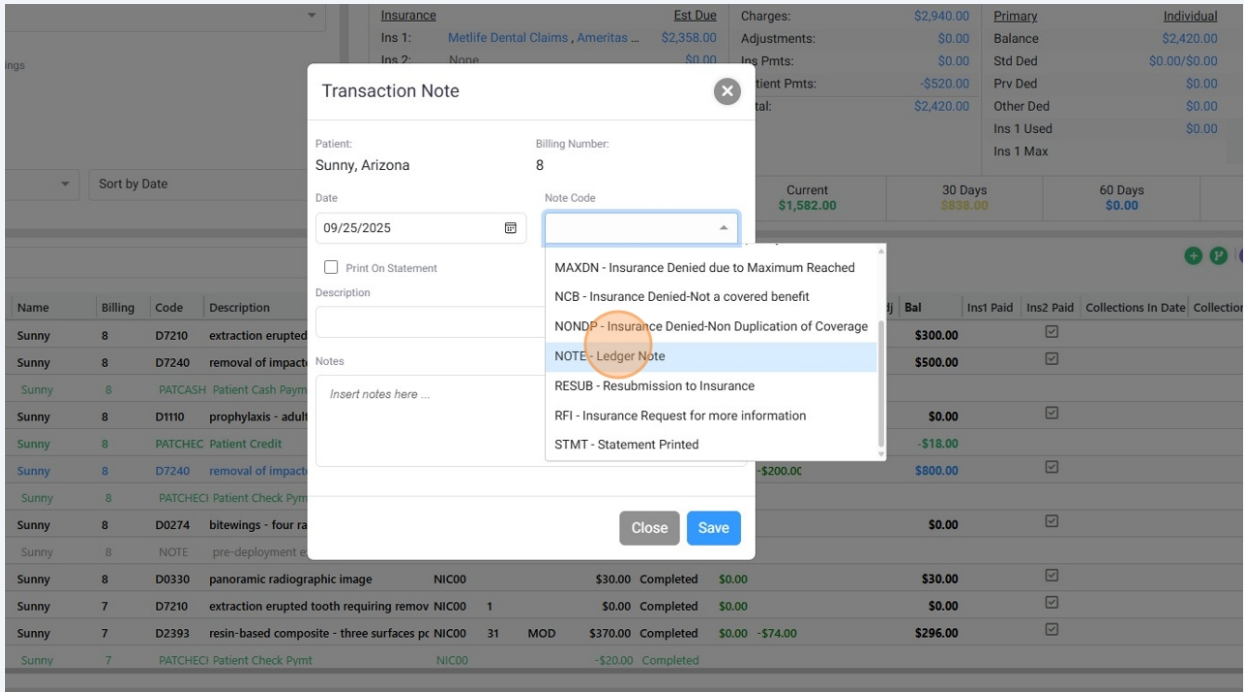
ings

Insurance | Est Due
Ins 1: Metlife Dental Claims , Ameritas ... $2,358.00
Ins 2: None $0.00

| Charges: | $2,940.00 | Primary | Individual |
|---|---|---|---|
| Adjustments: | $0.00 | Balance | $2,420.00 |
| Ins Pmts: | $0.00 | Std Ded | $0.00/$0.00 |
| tient Pmts: | -$520.00 | Prv Ded | $0.00 |
| tal: | $2,420.00 | Other Ded | $0.00 |
| | | Ins 1 Used | $0.00 |
| | | Ins 1 Max | |

Sort by Date

Current $1,582.00 | 30 Days $838.00 | 60 Days $0.00

Transaction Note

Patient:
Sunny, Arizona

Billing Number:
8

Date
09/25/2025

Note Code

MAXDN - Insurance Denied due to Maximum Reached
NCB - Insurance Denied-Not a covered benefit
NONDP - Insurance Denied-Non Duplication of Coverage
NOTE - Ledger Note
RESUB - Resubmission to Insurance
RFI - Insurance Request for more information
STMT - Statement Printed

Print On Statement

Description

Notes
Insert notes here ...

Close Save

| Name | Billing | Code | Description | | | | | | dj | Bal | Ins1 Paid | Ins2 Paid | Collections In Date | Collection |
|---|---|---|---|---|---|---|---|---|---|---|---|---|---|---|
| Sunny | 8 | D7210 | extraction erupted | | | | | | | $300.00 | | | | |
| Sunny | 8 | D7240 | removal of impacte | | | | | | | $500.00 | | | | |
| Sunny | 8 | PATCASH | Patient Cash Paym | | | | | | | | | | | |
| Sunny | 8 | D1110 | prophylaxis - adult | | | | | | | $0.00 | | | | |
| Sunny | 8 | PATCHEC | Patient Credit | | | | | | | -$18.00 | | | | |
| Sunny | 8 | D7240 | removal of impacte | | | | | | -$200.00 | $800.00 | | | | |
| Sunny | 8 | PATCHECI | Patient Check Pymt | | | | | | | | | | | |
| Sunny | 8 | D0274 | bitewings - four ra | | | | | | | $0.00 | | | | |
| Sunny | 8 | NOTE | pre-deployment e | | | | | | | | | | | |
| Sunny | 8 | D0330 | panoramic radiographic image | NIC00 | | | $30.00 | Completed | $0.00 | $30.00 | | | | |
| Sunny | 7 | D7210 | extraction erupted tooth requiring remov | NIC00 | 1 | | $0.00 | Completed | $0.00 | $0.00 | | | | |
| Sunny | 7 | D2393 | resin-based composite - three surfaces pc | NIC00 | 31 | MOD | $370.00 | Completed | $0.00 -$74.00 | $296.00 | | | | |
| Sunny | 7 | PATCHECI | Patient Check Pymt | NIC00 | | | -$20.00 | Completed | | | | | | |